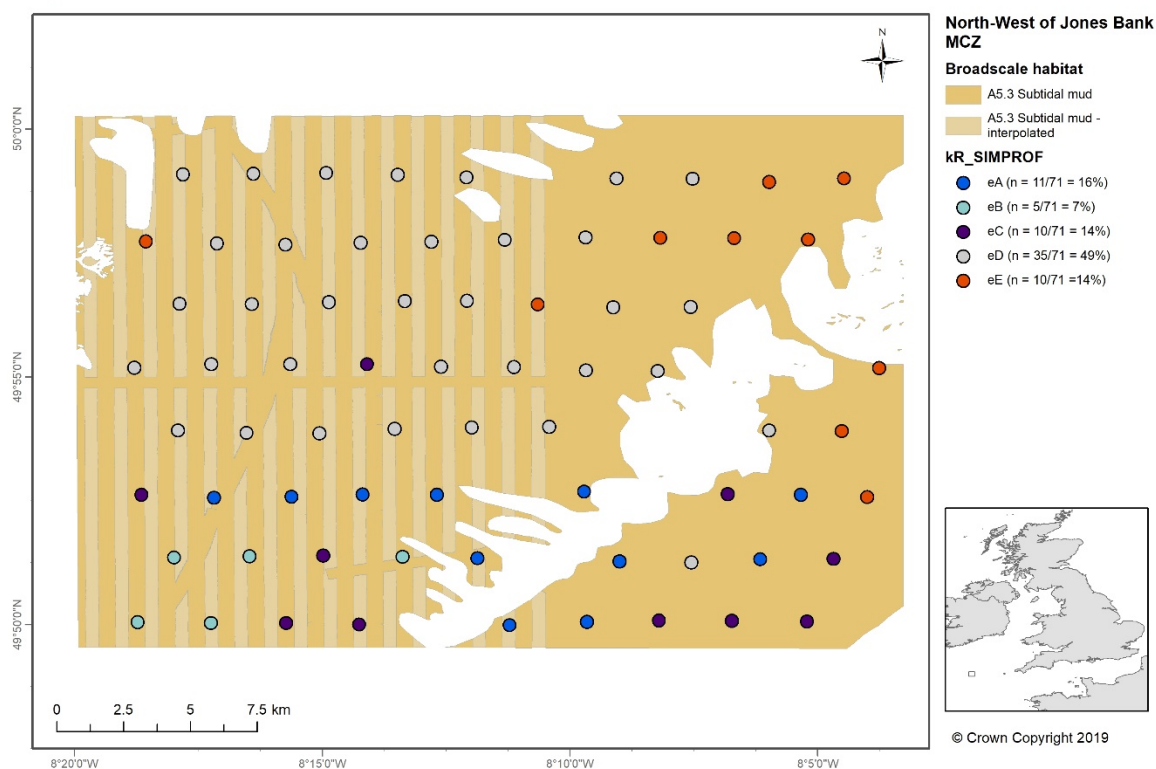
N

50°0'0"N

49°55'0"N

49°50'0"N

0 2.5 5 7.5 km

8°20'0"W 8°15'0"W 8°10'0"W 8°5'0"W

North-West of Jones Bank MCZ

Broadscale habitat

A5.3 Subtidal mud

A5.3 Subtidal mud - interpolated

kR_SIMPROF

eA (n = 11/71 = 16%)

eB (n = 5/71 = 7%)

eC (n = 10/71 = 14%)

eD (n = 35/71 = 49%)

eE (n = 10/71 =14%)

© Crown Copyright 2019